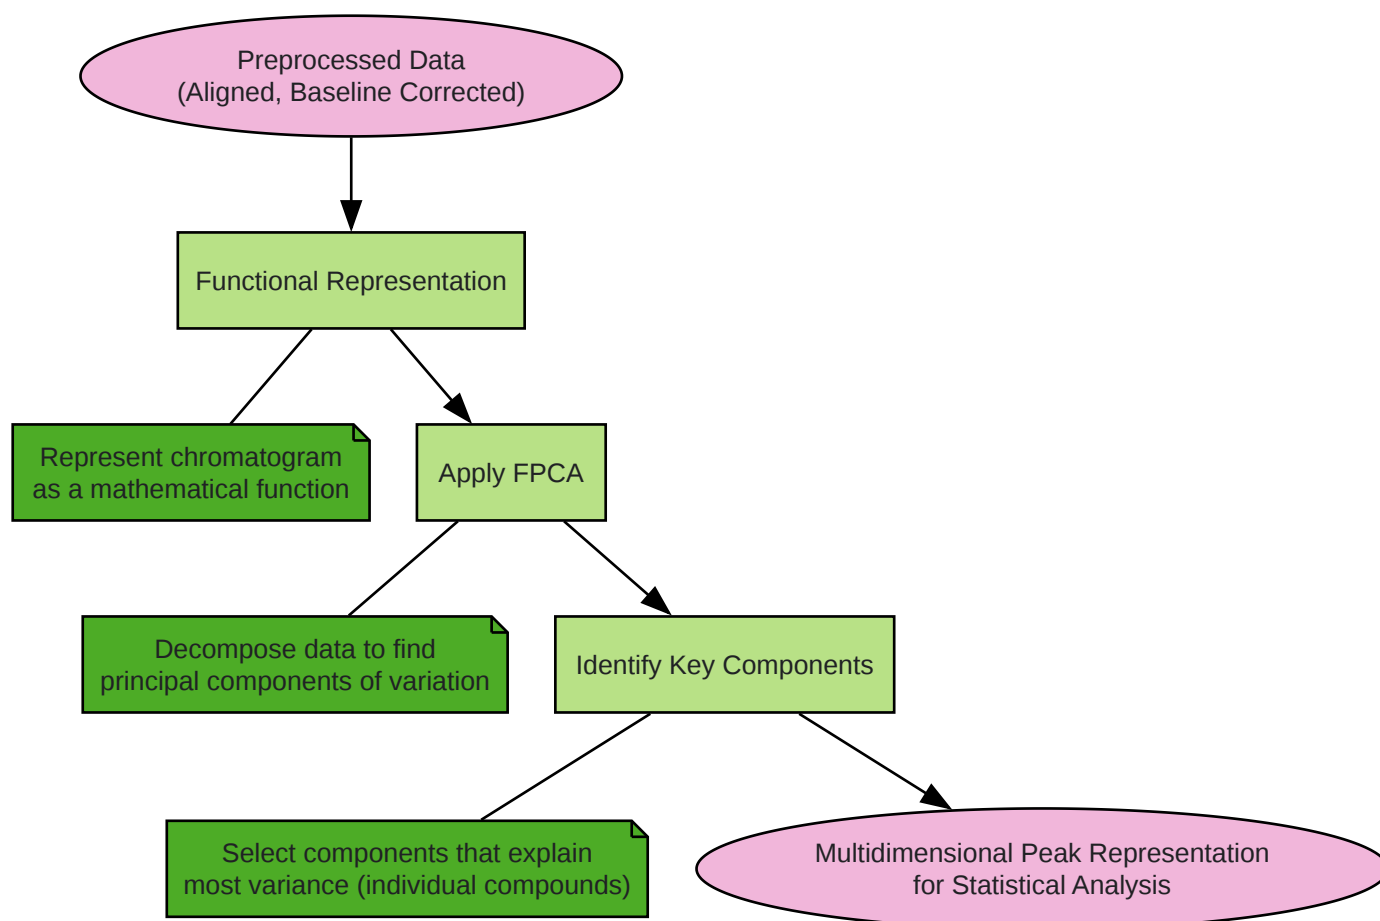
Preprocessed Data
(Aligned, Baseline Corrected)

Functional Representation

Represent chromatogram as a mathematical function

Apply FPCA

Decompose data to find principal components of variation

Identify Key Components

Select components that explain most variance (individual compounds)

Multidimensional Peak Representation for Statistical Analysis